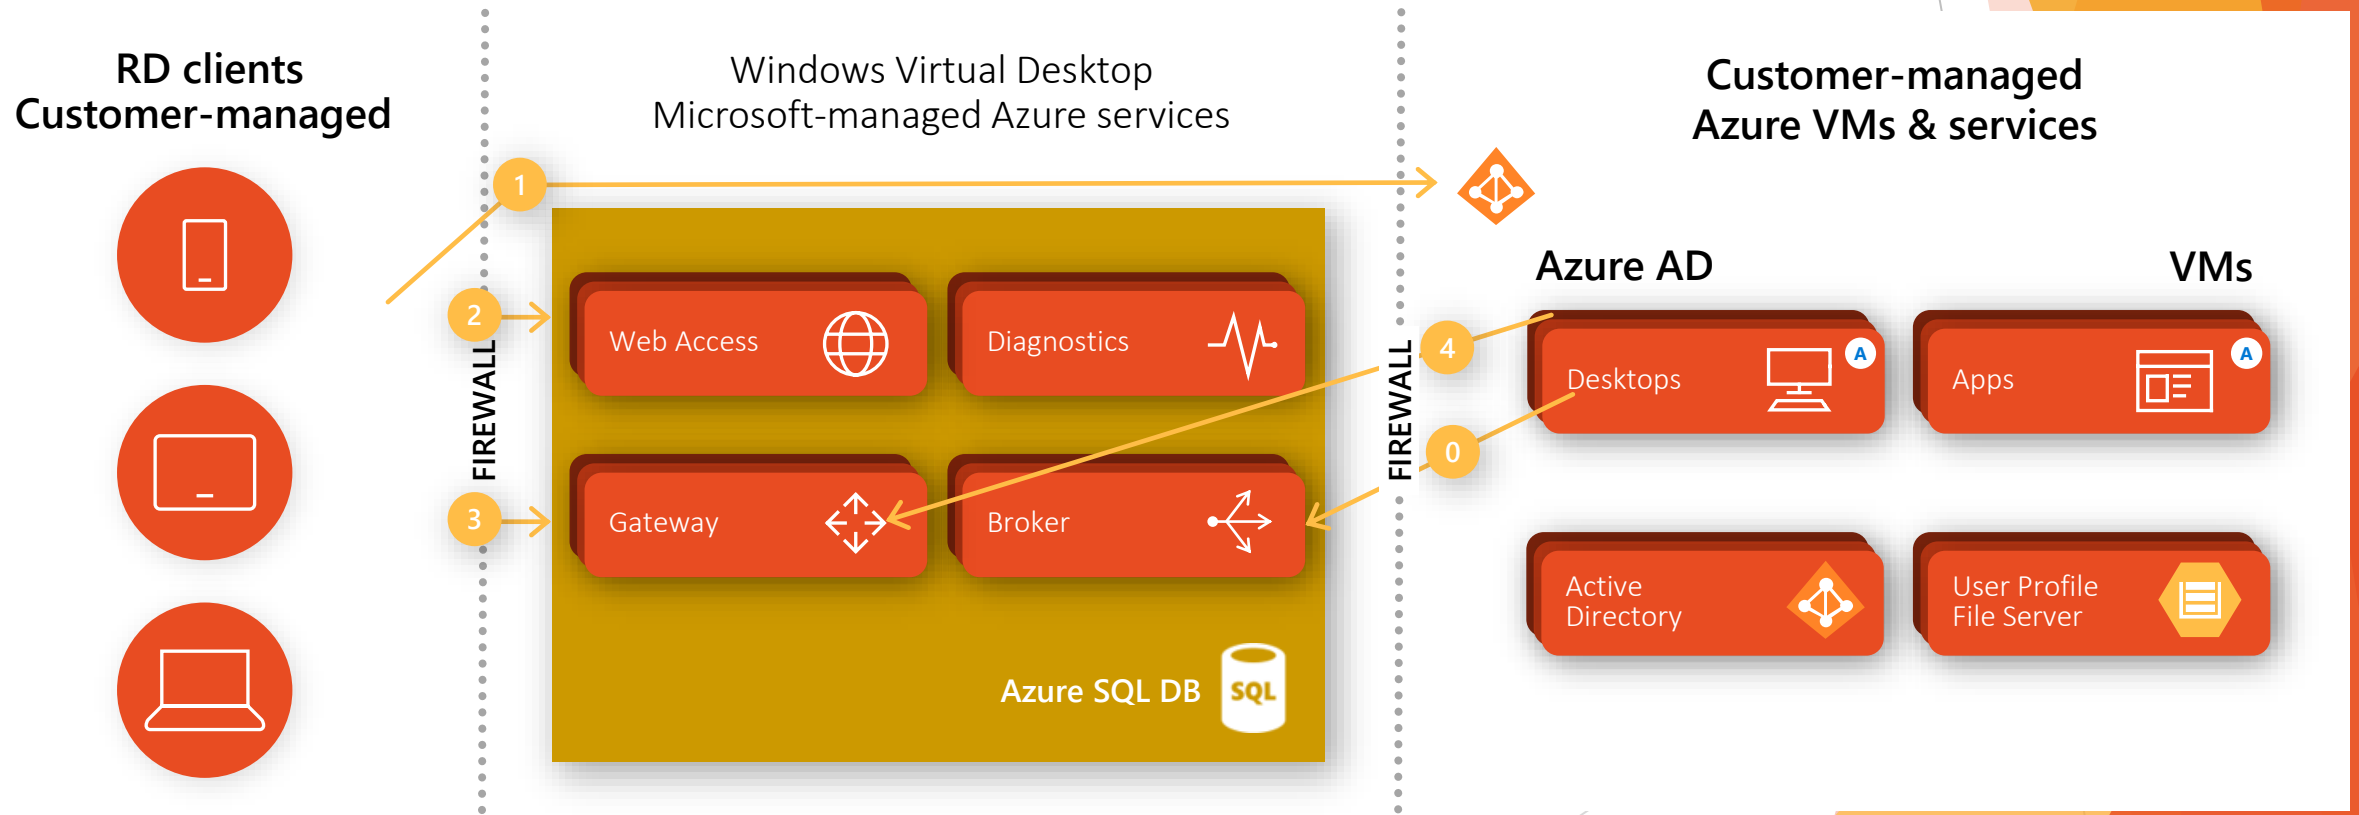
RD clients
Customer-managed

Windows Virtual Desktop
Microsoft-managed Azure services

Customer-managed
Azure VMs & services

1

2

3

FIREWALL

Web Access

Diagnostics

Gateway

Broker

Azure SQL DB

SQL

FIREWALL

4

0

Azure AD

VMs

Desktops

A

Apps

A

Active Directory

User Profile File Server